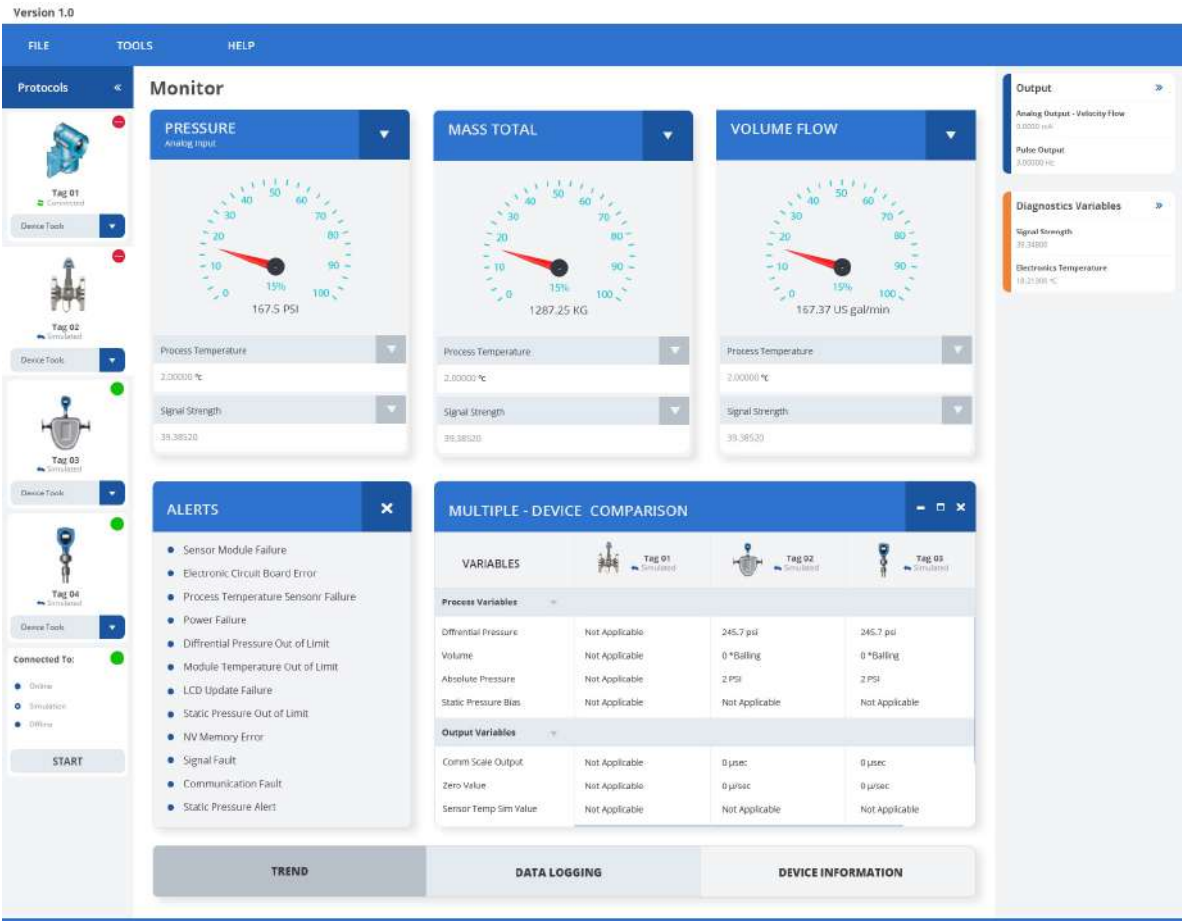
Version 1.0

FILE TOOLS HELP

Protocols «

Tag 01
Connected
Device Tools

Tag 02
Simulated
Device Tools

Tag 03
Simulated
Device Tools

Tag 04
Simulated
Device Tools

Connected To:
Online
Simulation
Offline
START

Monitor

PRESSURE
Analog Input
0 10 20 30 40 50 60 70 80 90 100
15%
167.5 PSI
Process Temperature
2.00000 °c
Signal Strength
39.38520

MASS TOTAL
0 10 20 30 40 50 60 70 80 90 100
15%
1287.25 KG
Process Temperature
2.00000 °c
Signal Strength
39.38520

VOLUME FLOW
0 10 20 30 40 50 60 70 80 90 100
15%
167.37 US gal/min
Process Temperature
2.00000 °c
Signal Strength
39.38520

ALERTS
Sensor Module Failure
Electronic Circuit Board Error
Process Temperature Sensonr Failure
Power Failure
Differential Pressure Out of Limit
Module Temperature Out of Limit
LCD Update Failure
Static Pressure Out of Limit
NV Memory Error
Signal Fault
Communication Fault
Static Pressure Alert

MULTIPLE - DEVICE COMPARISON

| VARIABLES | Tag 01 Simulated | Tag 02 Simulated | Tag 03 Simulated |
|---|---|---|---|
| Process Variables | | | |
| Dffrential Pressure | Not Applicable | 245.7 psi | 245.7 psi |
| Volume | Not Applicable | 0 *Balling | 0 *Balling |
| Absolute Pressure | Not Applicable | 2 PSI | 2 PSI |
| Static Pressure Bias | Not Applicable | Not Applicable | Not Applicable |
| Output Variables | | | |
| Comm Scale Output | Not Applicable | 0 µsec | 0 µsec |
| Zero Value | Not Applicable | 0 µ/sec | 0 µ/sec |
| Sensor Temp Sim Value | Not Applicable | Not Applicable | Not Applicable |

TREND DATA LOGGING DEVICE INFORMATION

Output »
Analog Output - Velocity Flow
0.0000 mA
Pulse Output
3.00000 Hz

Diagnostics Variables »
Signal Strength
39.34800
Electronics Temperature
18.21000 °C